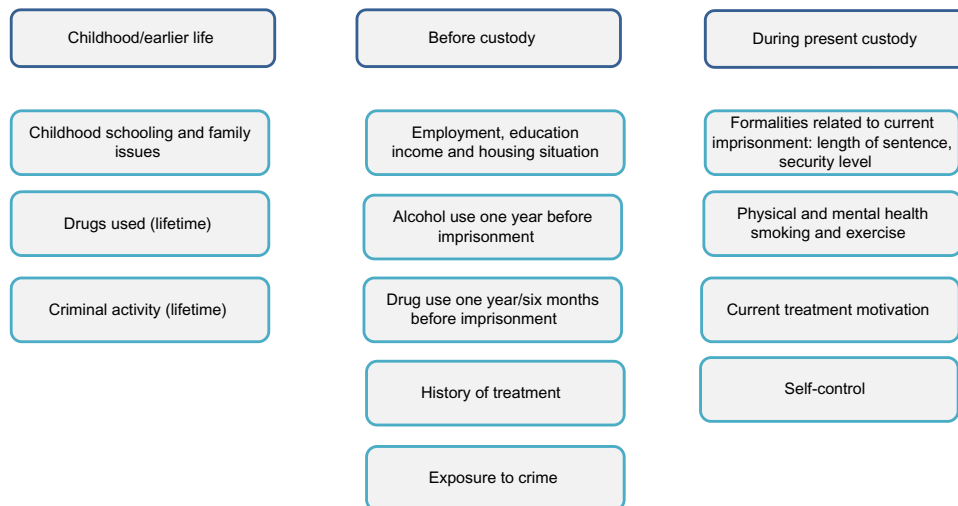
Childhood/earlier life

Childhood schooling and family issues

Drugs used (lifetime)

Criminal activity (lifetime)

Before custody

Employment, education income and housing situation

Alcohol use one year before imprisonment

Drug use one year/six months before imprisonment

History of treatment

Exposure to crime

During present custody

Formalities related to current imprisonment: length of sentence, security level

Physical and mental health smoking and exercise

Current treatment motivation

Self-control